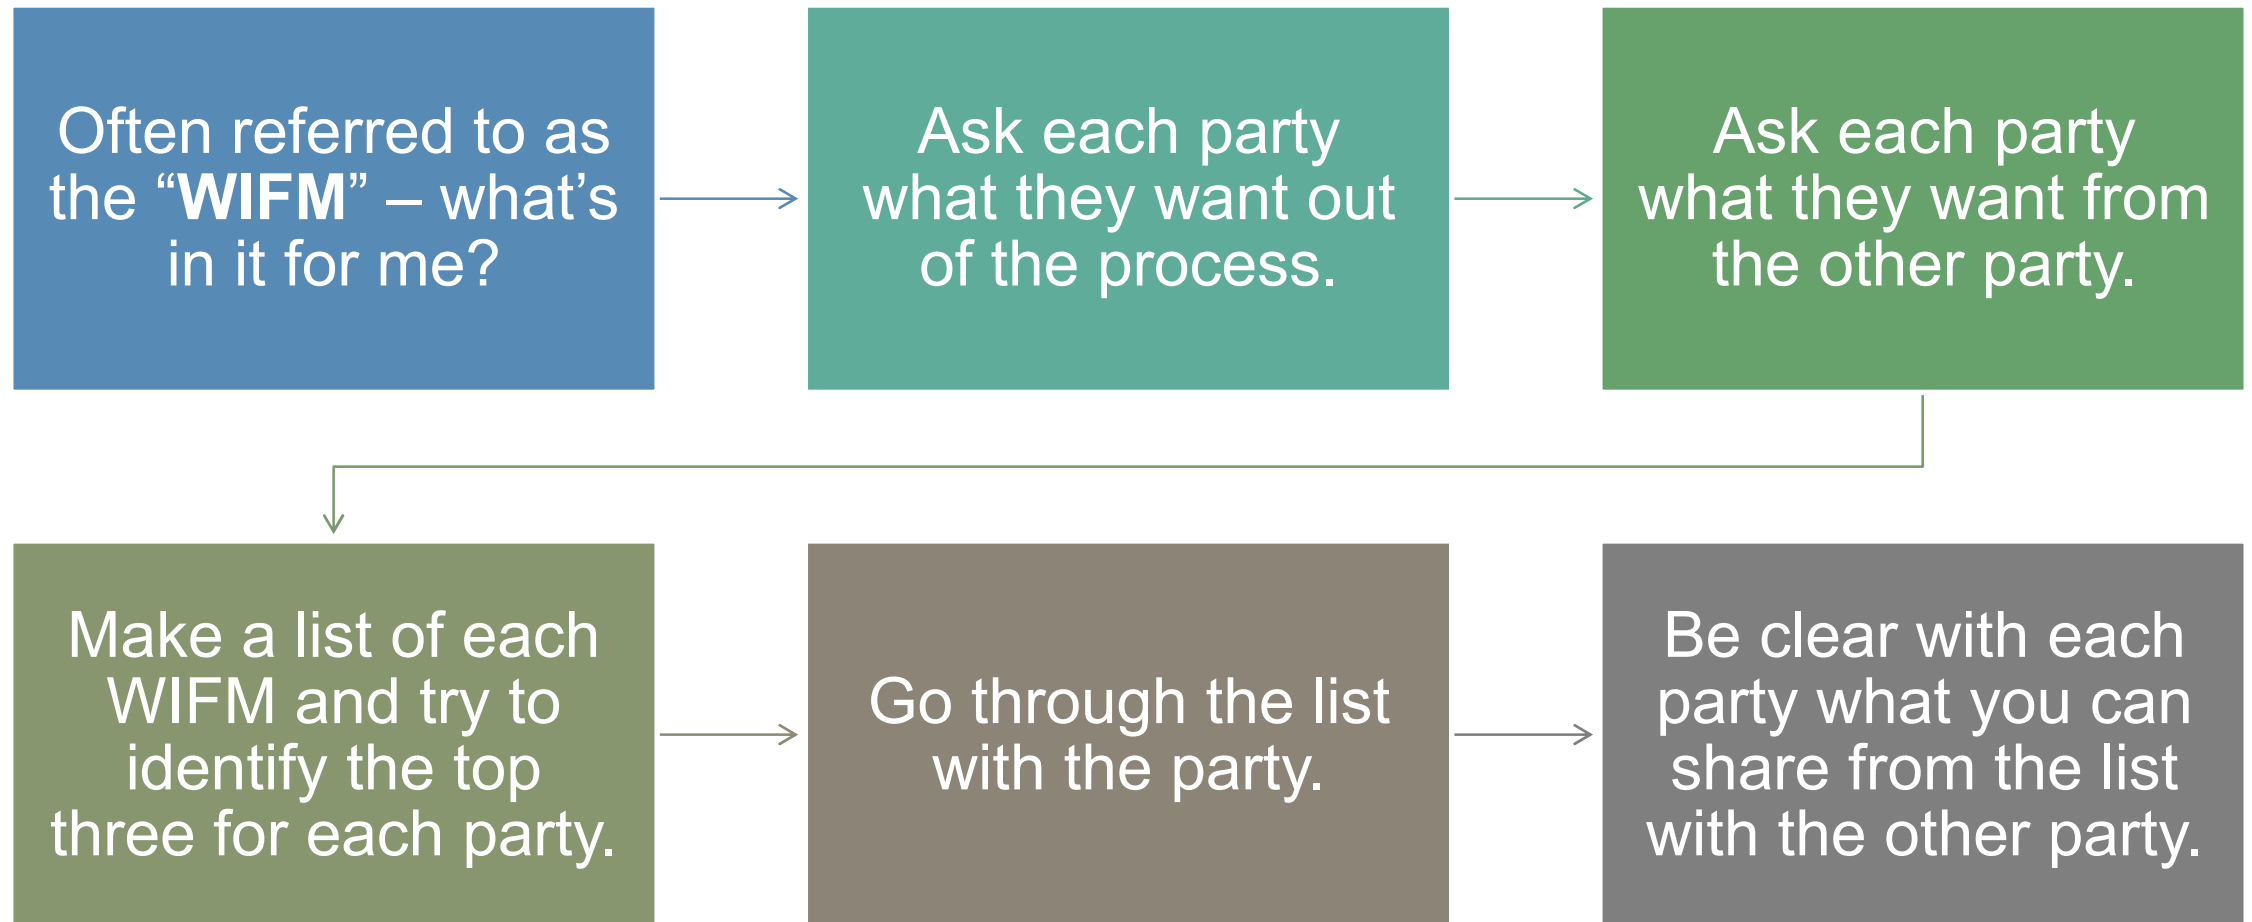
Often referred to as the “**WIFM**” – what’s in it for me?

Ask each party what they want out of the process.

Ask each party what they want from the other party.

Make a list of each WIFM and try to identify the top three for each party.

Go through the list with the party.

Be clear with each party what you can share from the list with the other party.